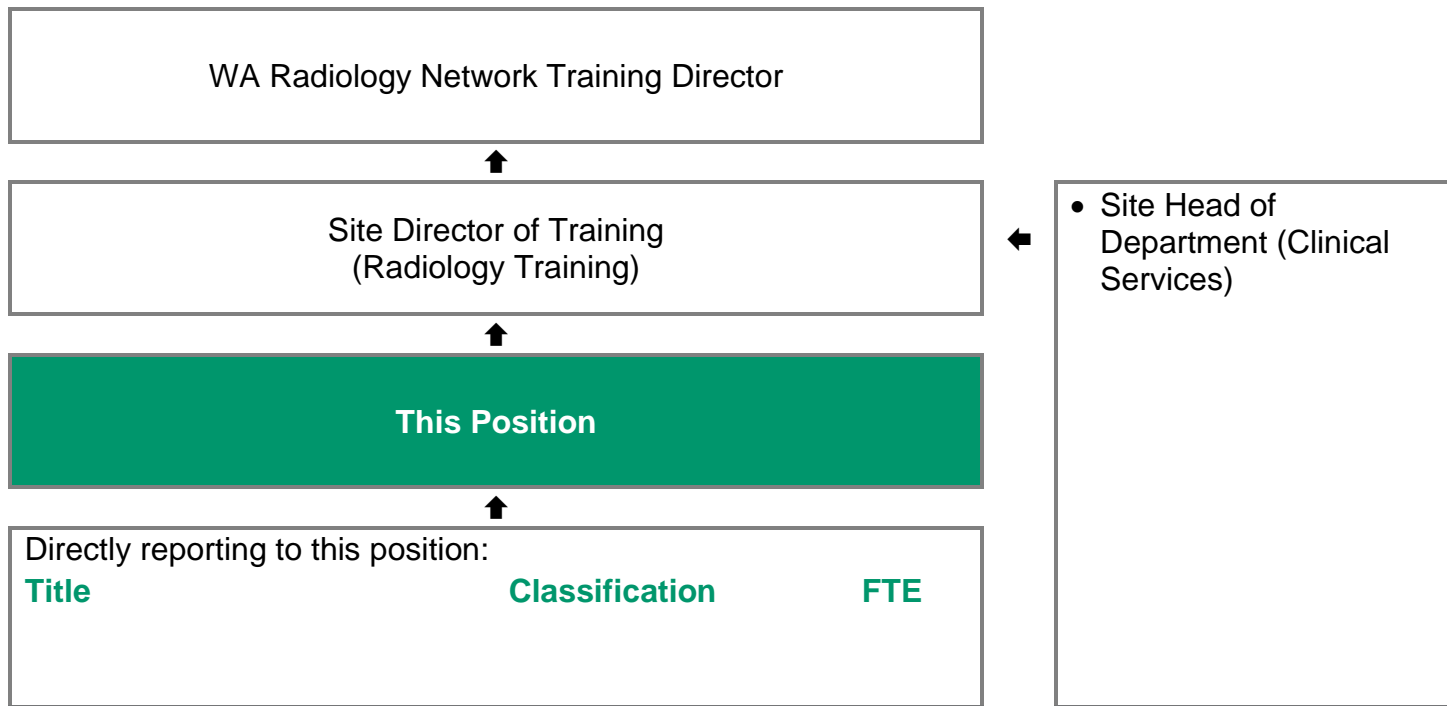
WA Radiology Network Training Director

Site Director of Training
(Radiology Training)

This Position

Directly reporting to this position:

| Title | Classification | FTE |
|---|---|---|

• Site Head of Department (Clinical Services)